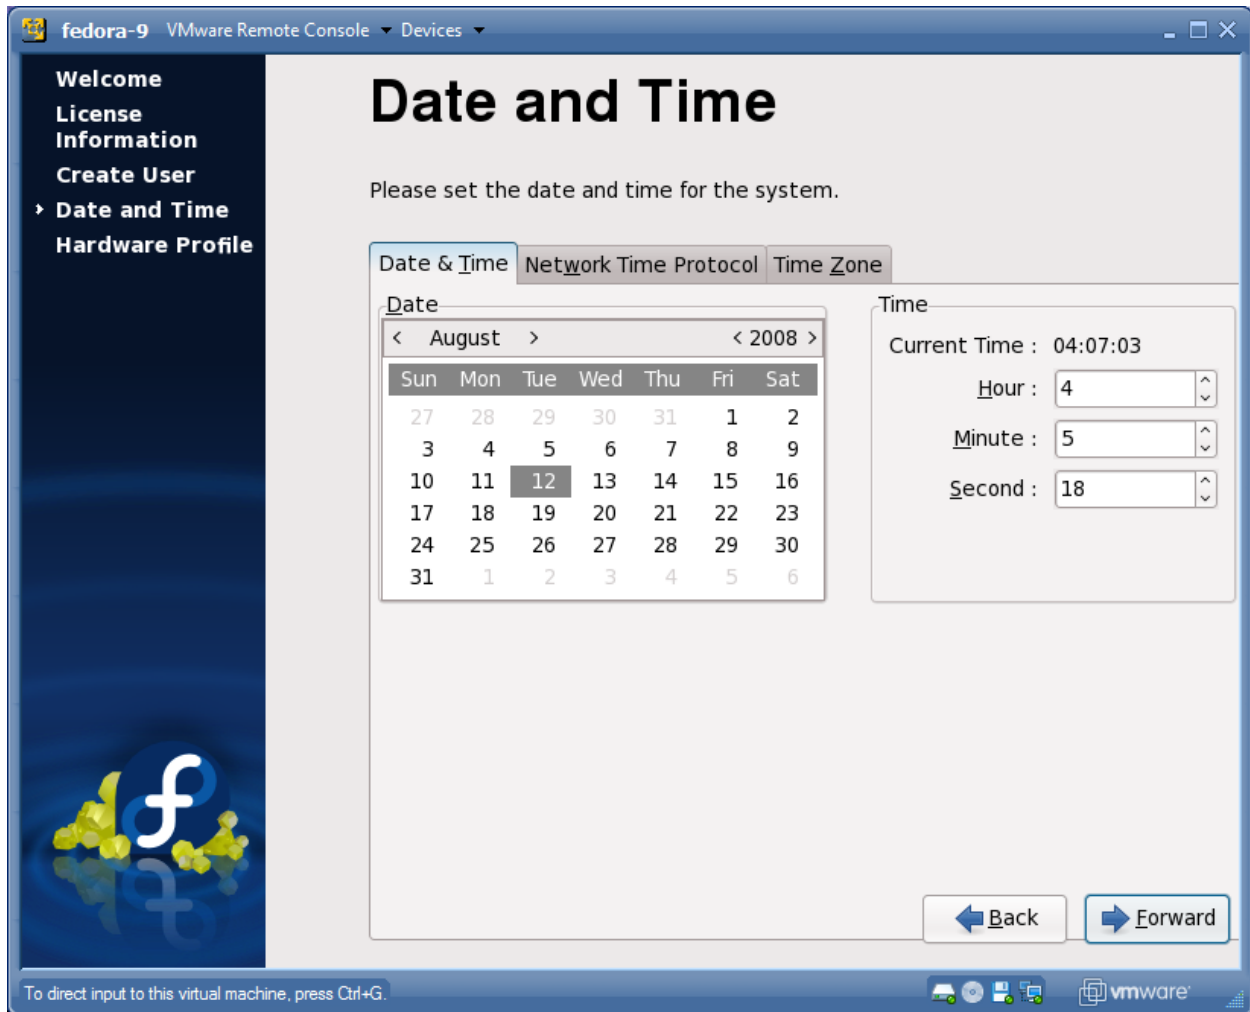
fedora-9 VMware Remote Console Devices

Welcome
License Information
Create User
Date and Time
Hardware Profile

Date and Time

Please set the date and time for the system.

Date & Time | Network Time Protocol | Time Zone

Date

< August > < 2008 >

| Sun | Mon | Tue | Wed | Thu | Fri | Sat |
|---|---|---|---|---|---|---|
| 27 | 28 | 29 | 30 | 31 | 1 | 2 |
| 3 | 4 | 5 | 6 | 7 | 8 | 9 |
| 10 | 11 | 12 | 13 | 14 | 15 | 16 |
| 17 | 18 | 19 | 20 | 21 | 22 | 23 |
| 24 | 25 | 26 | 27 | 28 | 29 | 30 |
| 31 | 1 | 2 | 3 | 4 | 5 | 6 |

Time

Current Time : 04:07:03
Hour : 4
Minute : 5
Second : 18

Back
Forward

To direct input to this virtual machine, press Ctrl+G.

vmware